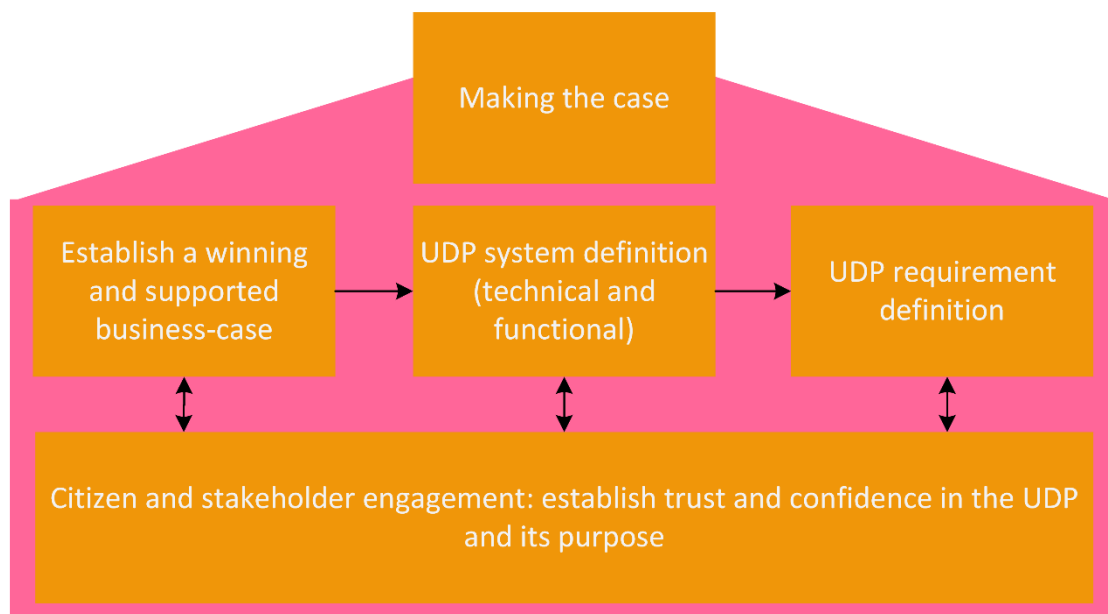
Making the case

Establish a winning and supported business-case

UDP system definition (technical and functional)

UDP requirement definition

Citizen and stakeholder engagement: establish trust and confidence in the UDP and its purpose